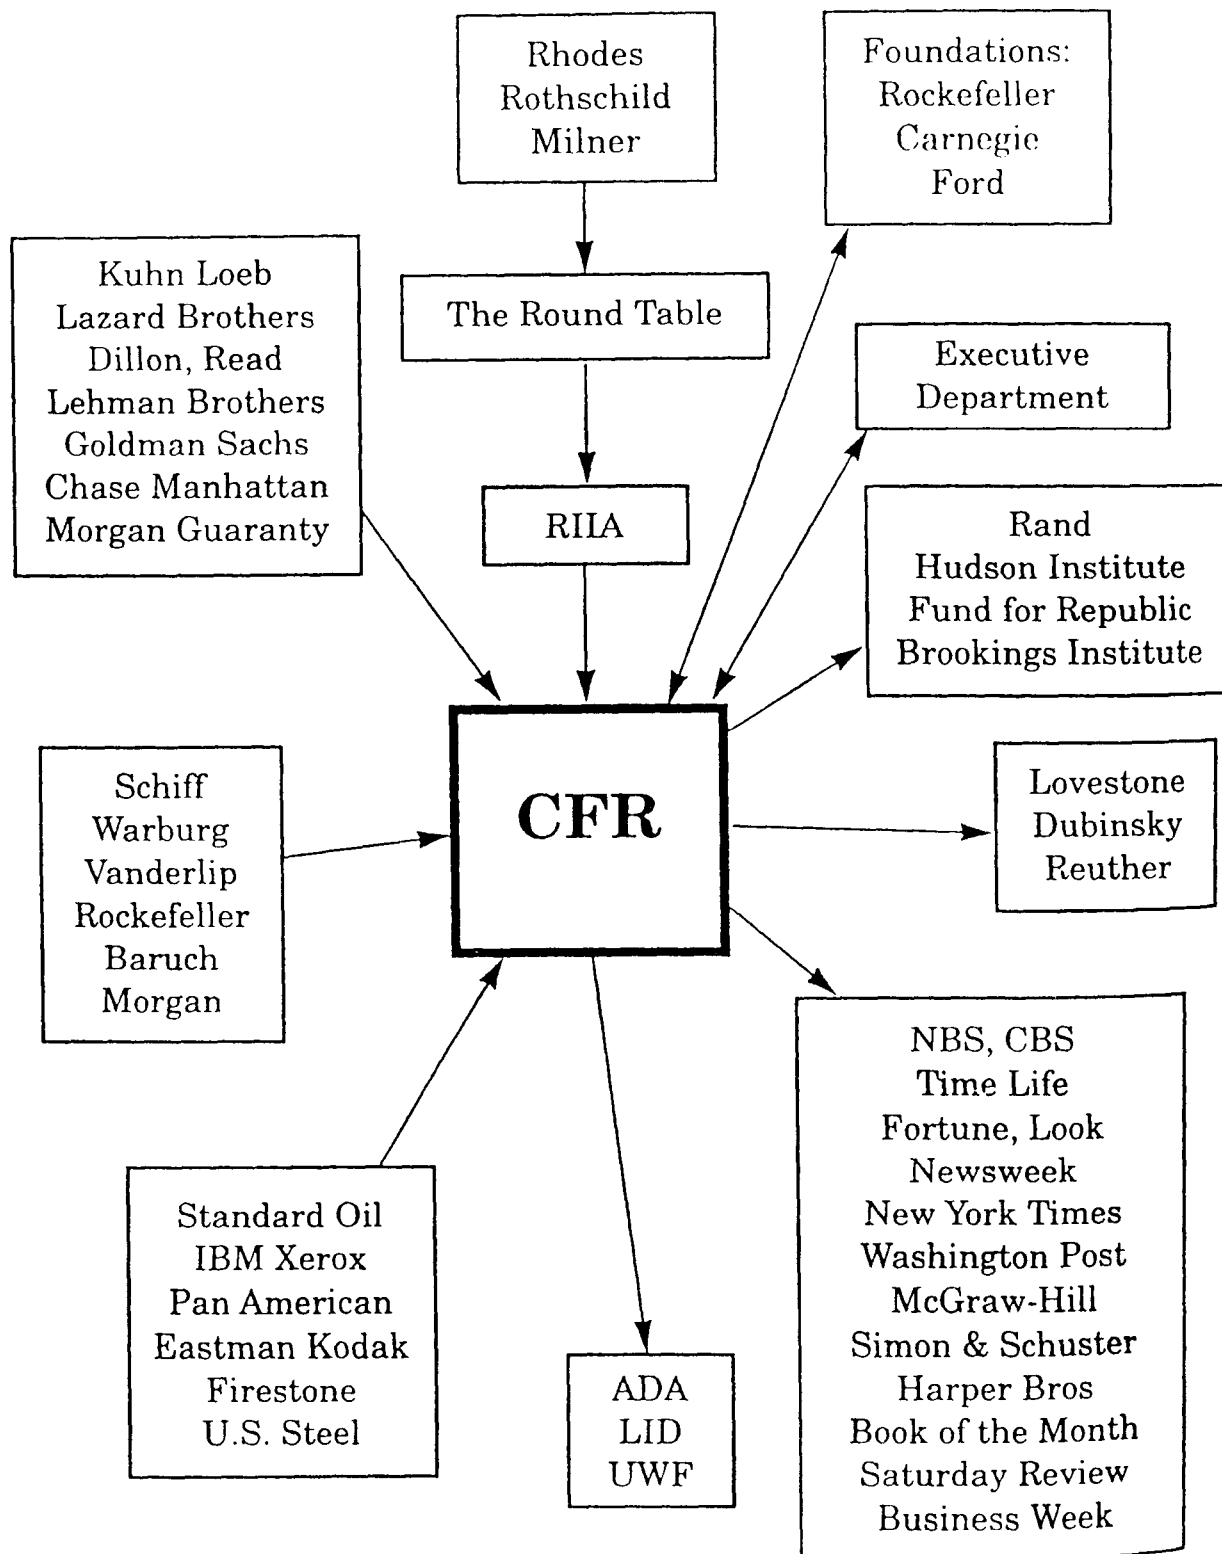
Rhodes
Rothschild
Milner

Foundations:
Rockefeller
Carnegie
Ford

Kuhn Loeb
Lazard Brothers
Dillon, Read
Lehman Brothers
Goldman Sachs
Chase Manhattan
Morgan Guaranty

The Round Table

Executive
Department

RIIA

Rand
Hudson Institute
Fund for Republic
Brookings Institute

CFR

Schiff
Warburg
Vanderlip
Rockefeller
Baruch
Morgan

Lovestone
Dubinsky
Reuther

NBS, CBS
Time Life
Fortune, Look
Newsweek
New York Times
Washington Post
McGraw-Hill
Simon & Schuster
Harper Bros
Book of the Month
Saturday Review
Business Week

Standard Oil
IBM Xerox
Pan American
Eastman Kodak
Firestone
U.S. Steel

ADA
LID
UWF